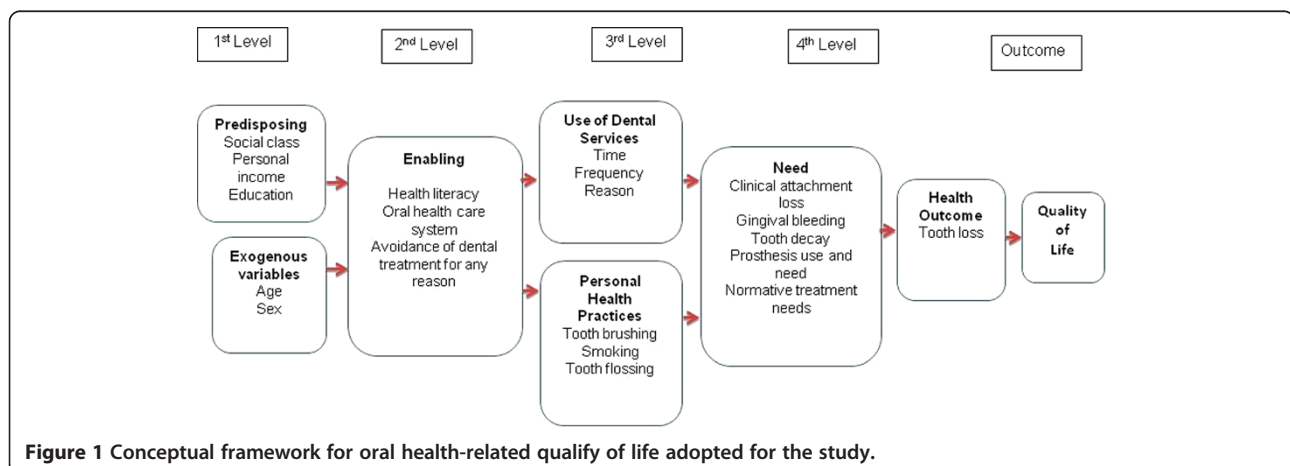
1$^{st}$ Level

2$^{nd}$ Level

3$^{rd}$ Level

4$^{th}$ Level

Outcome

**Predisposing**
Social class
Personal income
Education

**Exogenous variables**
Age
Sex

**Enabling**
Health literacy
Oral health care system
Avoidance of dental treatment for any reason

**Use of Dental Services**
Time
Frequency
Reason

**Personal Health Practices**
Tooth brushing
Smoking
Tooth flossing

**Need**
Clinical attachment loss
Gingival bleeding
Tooth decay
Prosthesis use and need
Normative treatment needs

**Health Outcome**
Tooth loss

**Quality of Life**

**Figure 1 Conceptual framework for oral health-related qualify of life adopted for the study.**